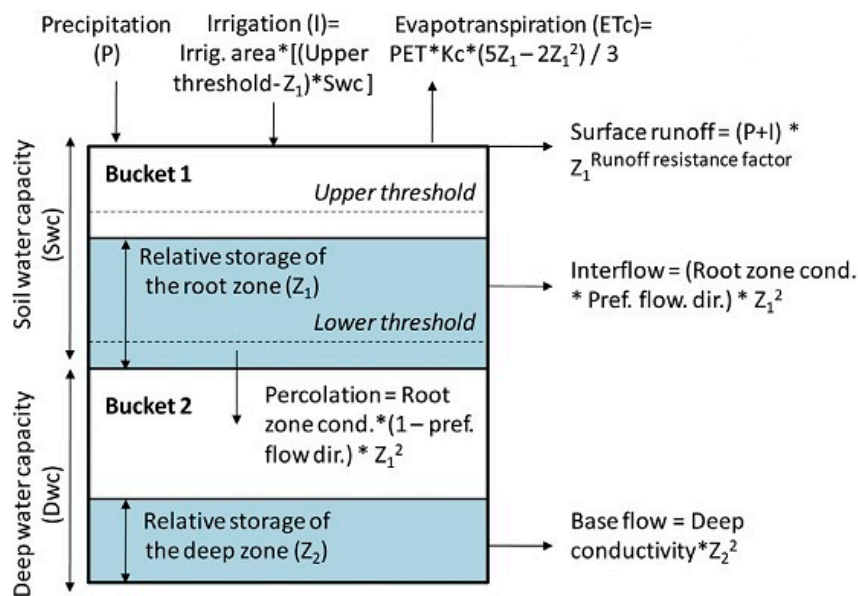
Precipitation (P)

Irrigation (I)= Irrig. area*[(Upper threshold-$Z_1$)*Swc]

Evapotranspiration (ETc)= PET*Kc*($5Z_1 - 2Z_1^2$) / 3

Surface runoff = (P+I) * $Z_1^{\text{Runoff resistance factor}}$

Soil water capacity (Swc)

Bucket 1

Upper threshold

Relative storage of the root zone ($Z_1$)

Lower threshold

Interflow = (Root zone cond. * Pref. flow. dir.) * $Z_1^2$

Deep water capacity (Dwc)

Bucket 2

Percolation = Root zone cond.*(1 – pref. flow dir.) * $Z_1^2$

Relative storage of the deep zone ($Z_2$)

Base flow = Deep conductivity*$Z_2^2$